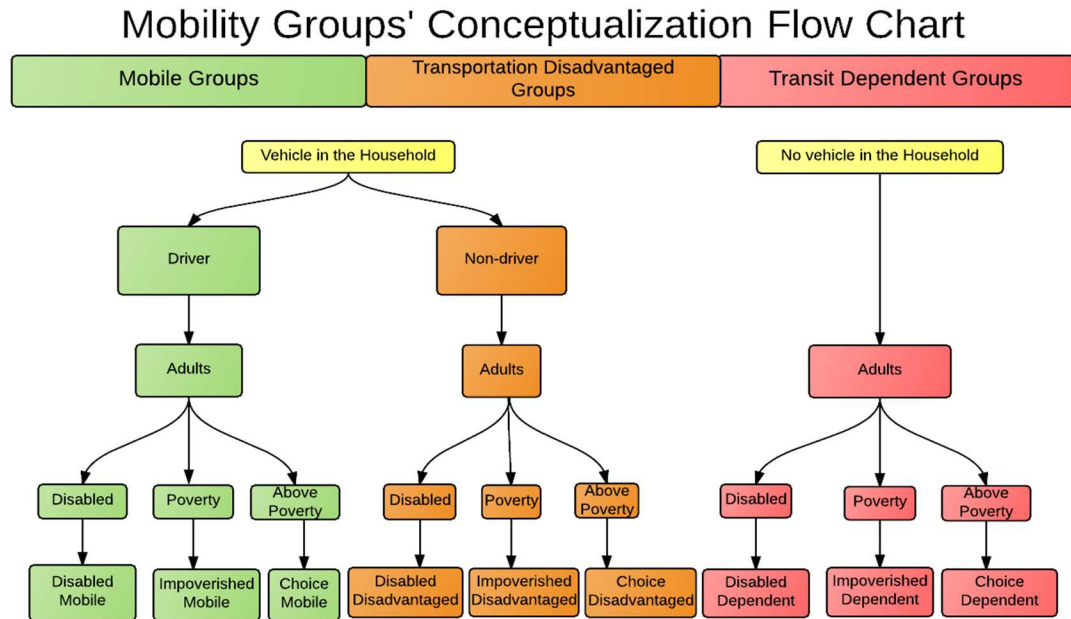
Mobility Groups' Conceptualization Flow Chart

Mobile Groups

Transportation Disadvantaged Groups

Transit Dependent Groups

Vehicle in the Household

Driver

Adults

Disabled

Poverty

Above Poverty

Disabled Mobile

Impoverished Mobile

Choice Mobile

Non-driver

Adults

Disabled

Poverty

Above Poverty

Disabled Disadvantaged

Impoverished Disadvantaged

Choice Disadvantaged

No vehicle in the Household

Adults

Disabled

Poverty

Above Poverty

Disabled Dependent

Impoverished Dependent

Choice Dependent